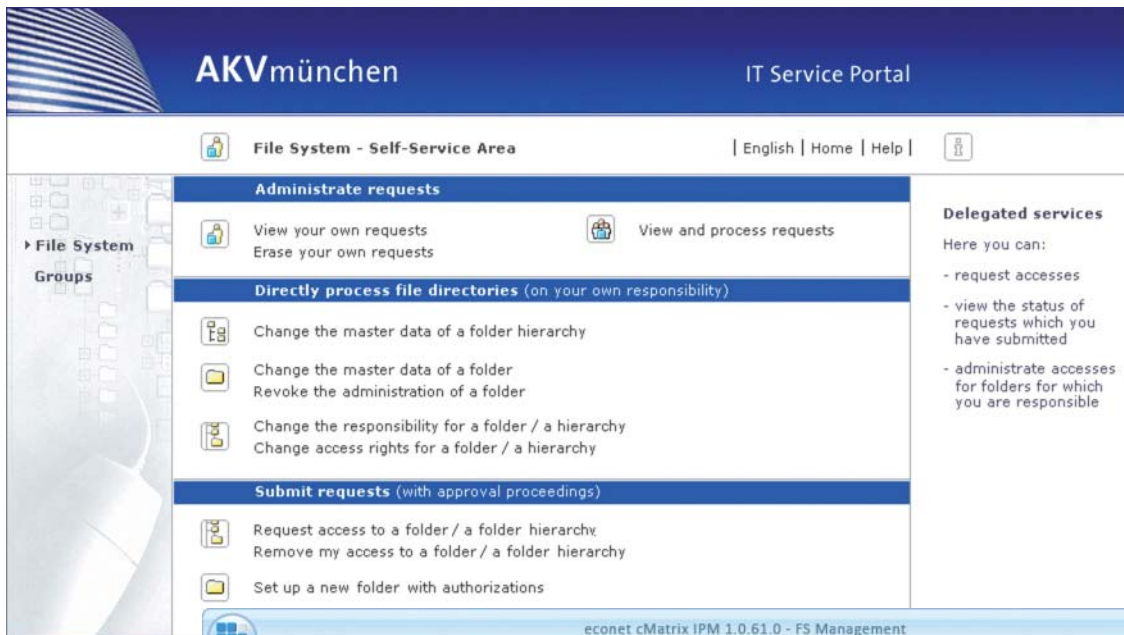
AKVmünchen

IT Service Portal

File System - Self-Service Area

| English | Home | Help |

▸ File System

Groups

Administrate requests

View your own requests
Erase your own requests

View and process requests

Directly process file directories (on your own responsibility)

Change the master data of a folder hierarchy

Change the master data of a folder
Revoke the administration of a folder

Change the responsibility for a folder / a hierarchy
Change access rights for a folder / a hierarchy

Submit requests (with approval proceedings)

Request access to a folder / a folder hierarchy
Remove my access to a folder / a folder hierarchy

Set up a new folder with authorizations

Delegated services

Here you can:

- request accesses

- view the status of requests which you have submitted

- administrate accesses for folders for which you are responsible

econet cMatrix IPM 1.0.61.0 - FS Management